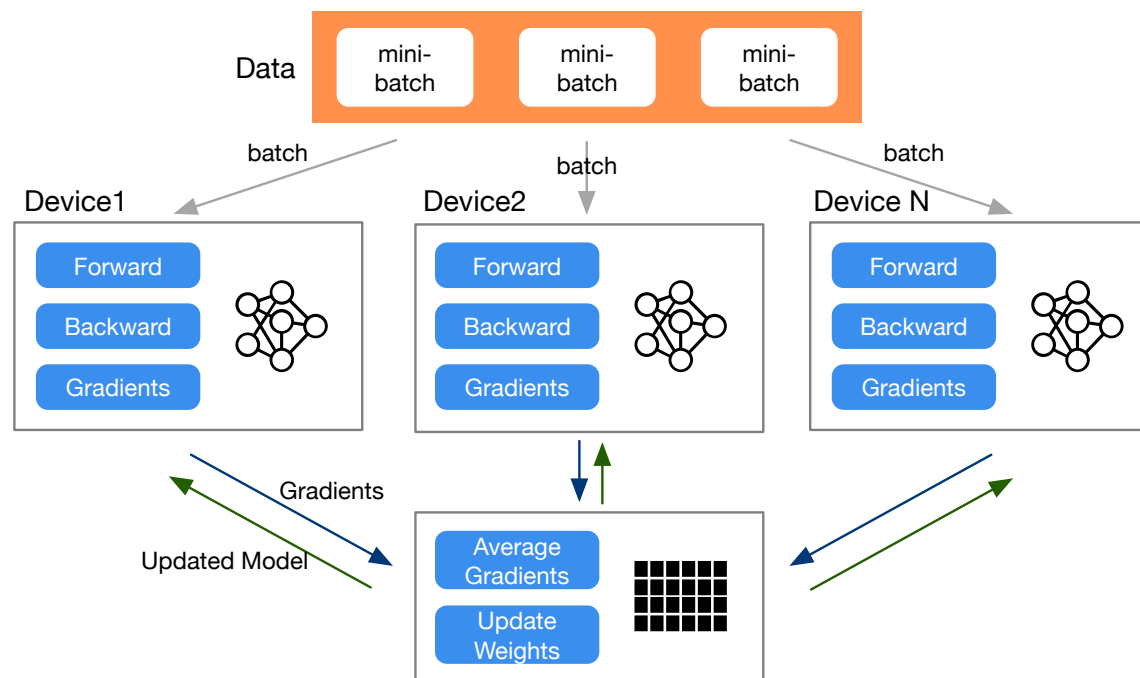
Data

mini-batch

mini-batch

mini-batch

batch

batch

batch

Device1

Forward

Backward

Gradients

Device2

Forward

Backward

Gradients

Device N

Forward

Backward

Gradients

Gradients

Updated Model

Average Gradients

Update Weights